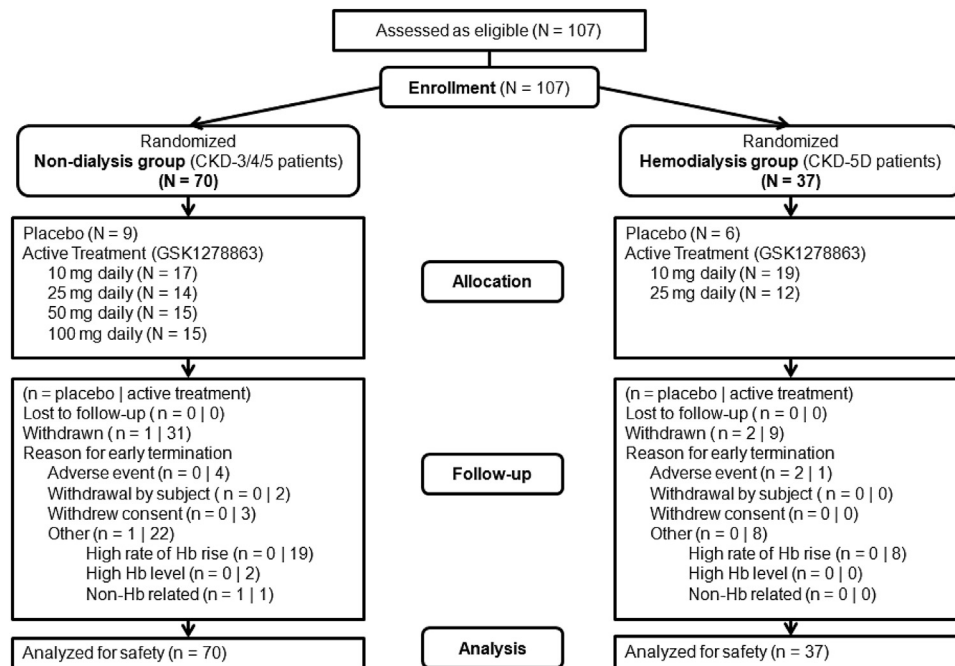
Assessed as eligible (N = 107)

Enrollment (N = 107)

Randomized
Non-dialysis group (CKD-3/4/5 patients)
(N = 70)

Placebo (N = 9)
Active Treatment (GSK1278863)
10 mg daily (N = 17)
25 mg daily (N = 14)
50 mg daily (N = 15)
100 mg daily (N = 15)

(n = placebo | active treatment)
Lost to follow-up ( n = 0 | 0)
Withdrawn ( n = 1 | 31)
Reason for early termination
Adverse event (n = 0 | 4)
Withdrawal by subject ( n = 0 | 2)
Withdrew consent (n = 0 | 3)
Other (n = 1 | 22)
High rate of Hb rise (n = 0 | 19)
High Hb level (n = 0 | 2)
Non-Hb related (n = 1 | 1)

Analyzed for safety (n = 70)

Allocation

Follow-up

Analysis

Randomized
Hemodialysis group (CKD-5D patients)
(N = 37)

Placebo (N = 6)
Active Treatment (GSK1278863)
10 mg daily (N = 19)
25 mg daily (N = 12)

(n = placebo | active treatment)
Lost to follow-up ( n = 0 | 0)
Withdrawn ( n = 2 | 9)
Reason for early termination
Adverse event (n = 2 | 1)
Withdrawal by subject ( n = 0 | 0)
Withdrew consent (n = 0 | 0)
Other (n = 0 | 8)
High rate of Hb rise (n = 0 | 8)
High Hb level (n = 0 | 0)
Non-Hb related (n = 0 | 0)

Analyzed for safety (n = 37)